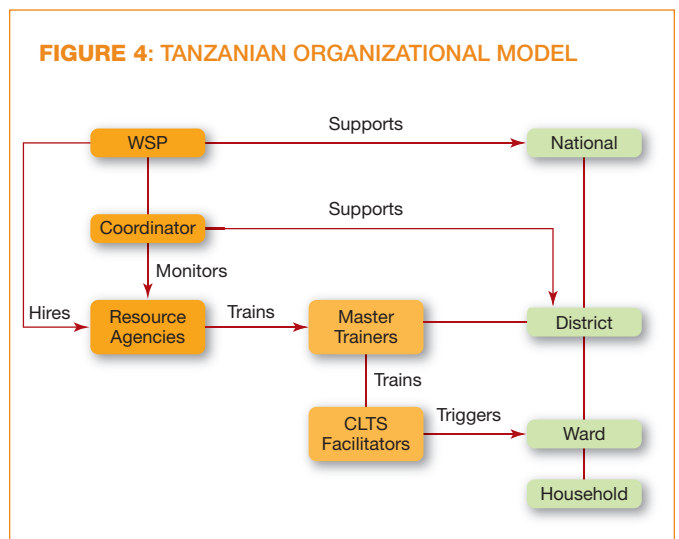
FIGURE 4: TANZANIAN ORGANIZATIONAL MODEL

WSP

Supports

National

Coordinator

Supports

Monitors

Hires

Resource Agencies

Trains

Master Trainers

District

Trains

CLTS Facilitators

Triggers

Ward

Household